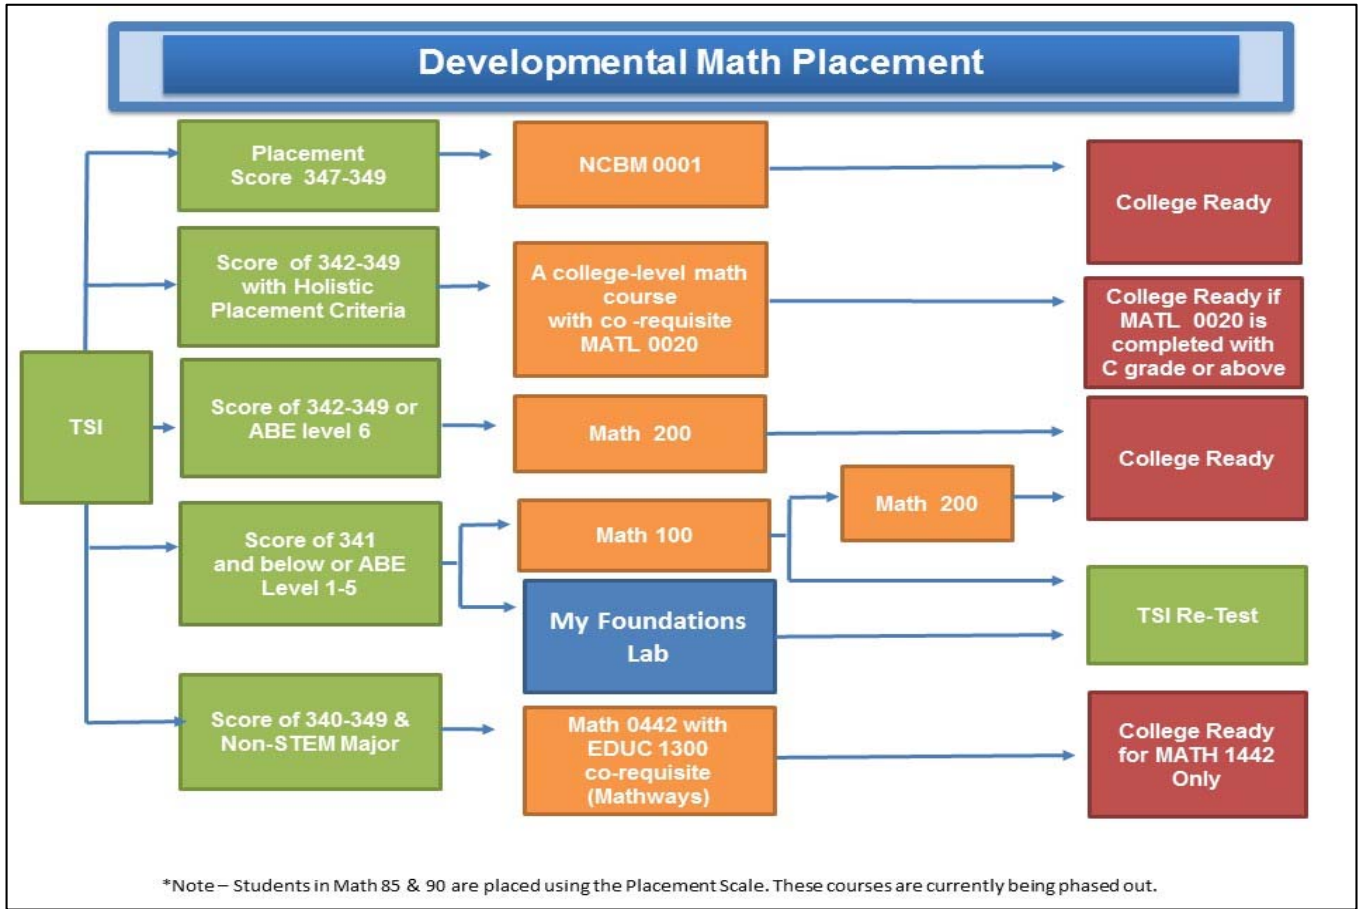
Developmental Math Placement

TSI

Placement Score 347-349

NCBM 0001

College Ready

Score of 342-349 with Holistic Placement Criteria

A college-level math course with co -requisite MATL 0020

College Ready if MATL 0020 is completed with C grade or above

Score of 342-349 or ABE level 6

Math 200

College Ready

Score of 341 and below or ABE Level 1-5

Math 100

Math 200

My Foundations Lab

TSI Re-Test

Score of 340-349 & Non-STEM Major

Math 0442 with EDUC 1300 co-requisite (Mathways)

College Ready for MATH 1442 Only

*Note – Students in Math 85 & 90 are placed using the Placement Scale. These courses are currently being phased out.